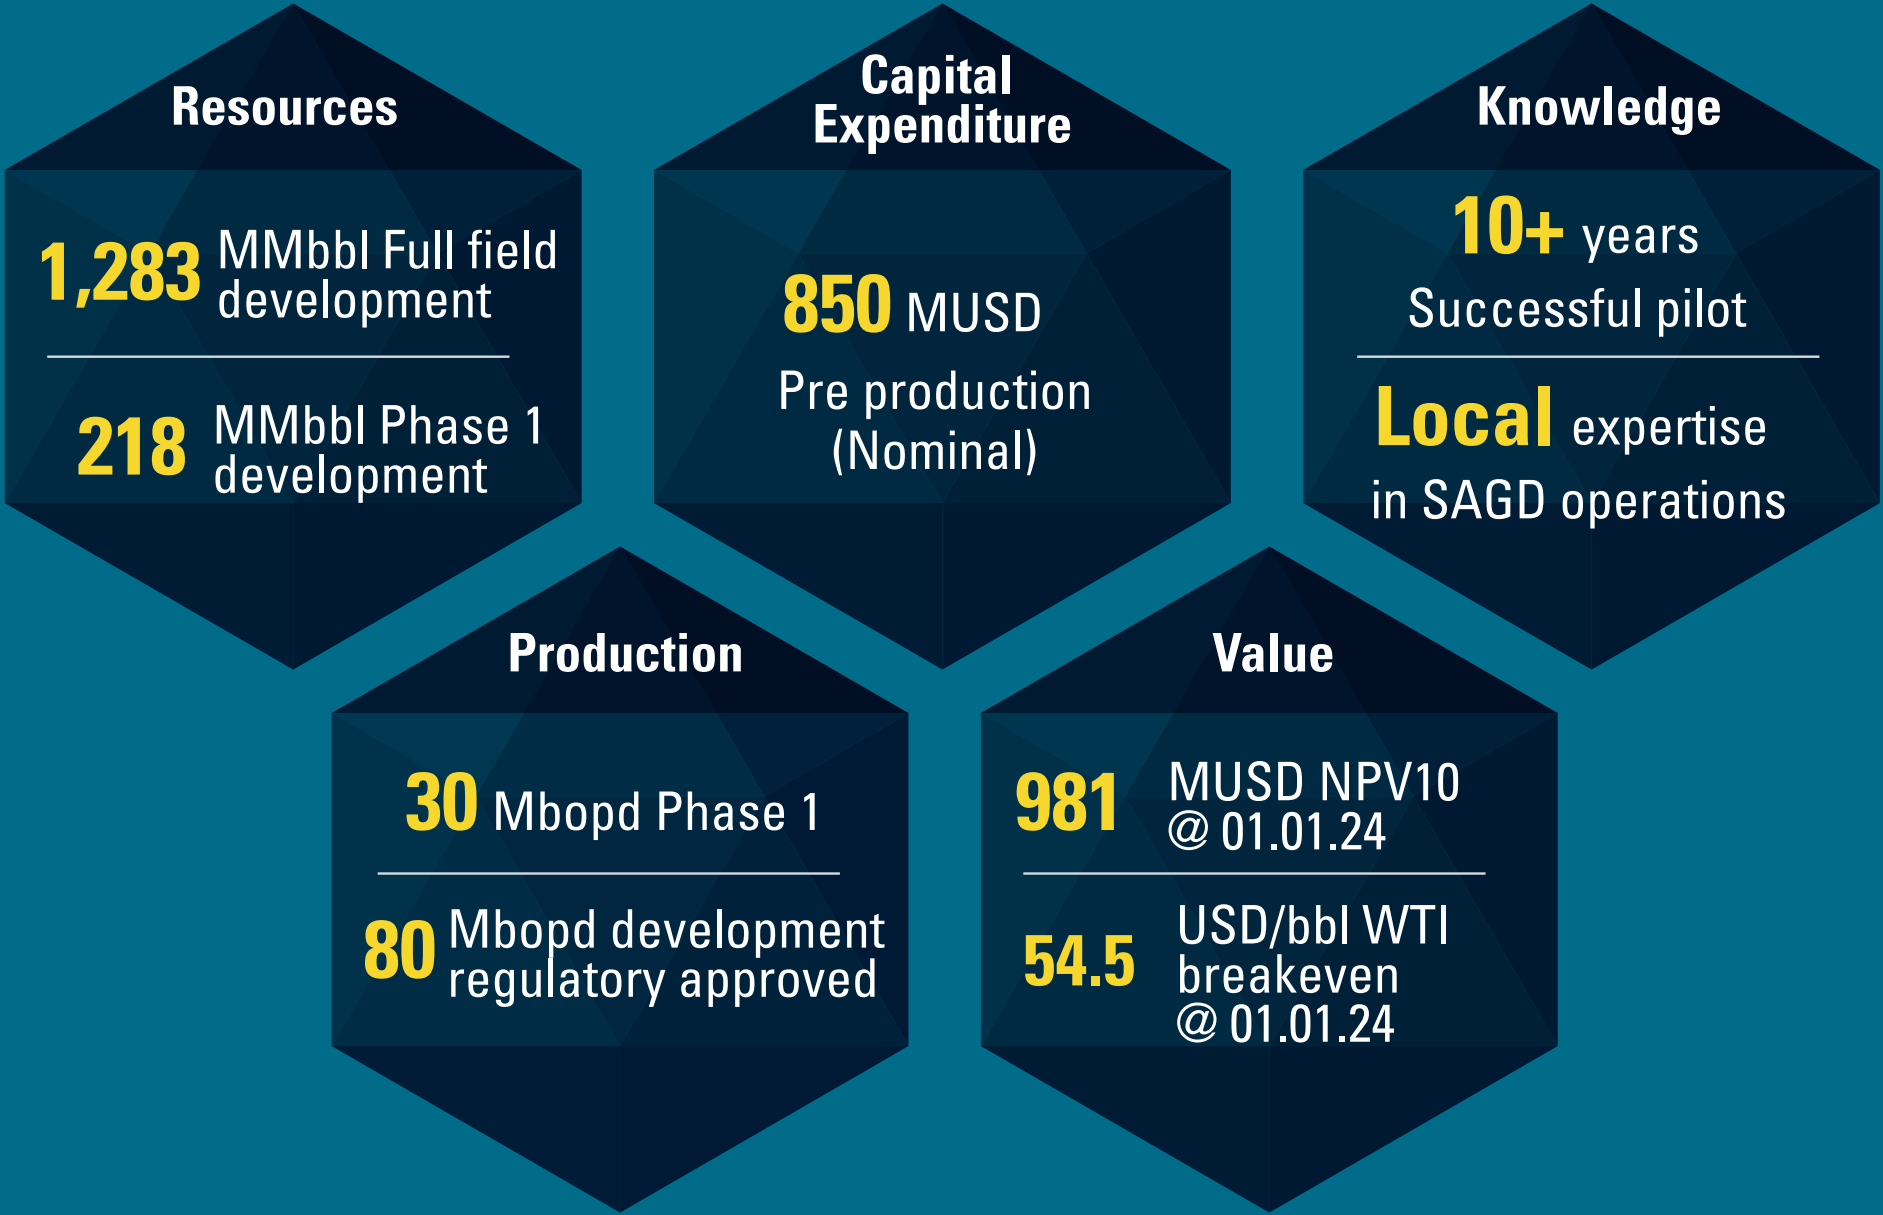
Resources

1,283 MMbbl Full field development

218 MMbbl Phase 1 development

Capital Expenditure

850 MUSD

Pre production (Nominal)

Knowledge

10+ years

Successful pilot

Local expertise in SAGD operations

Production

30 Mbopd Phase 1

80 Mbopd development regulatory approved

Value

981 MUSD NPV10 @ 01.01.24

54.5 USD/bbl WTI breakeven @ 01.01.24